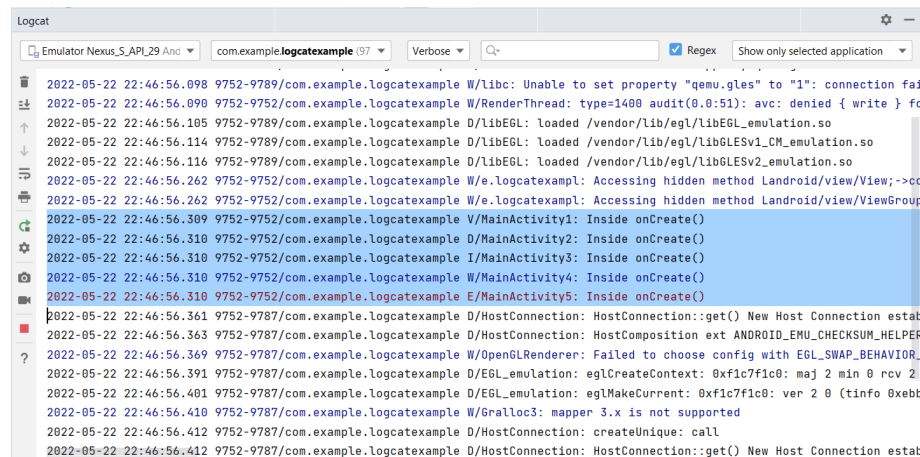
Logcat

Emulator Nexus_S_API_29 And | com.example.logcatexample (97 | Verbose | Q- | Regex | Show only selected application

2022-05-22 22:46:56.098 9752-9789/com.example.logcatexample W/libc: Unable to set property "qemu.gles" to "1": connection fai
2022-05-22 22:46:56.090 9752-9752/com.example.logcatexample W/RenderThread: type=1400 audit(0.0:51): avc: denied { write } fo
2022-05-22 22:46:56.105 9752-9789/com.example.logcatexample D/libEGL: loaded /vendor/lib/egl/libEGL_emulation.so
2022-05-22 22:46:56.114 9752-9789/com.example.logcatexample D/libEGL: loaded /vendor/lib/egl/libGLESv1_CM_emulation.so
2022-05-22 22:46:56.116 9752-9789/com.example.logcatexample D/libEGL: loaded /vendor/lib/egl/libGLESv2_emulation.so
2022-05-22 22:46:56.262 9752-9752/com.example.logcatexample W/e.logcatexampl: Accessing hidden method Landroid/view/View;->co
2022-05-22 22:46:56.262 9752-9752/com.example.logcatexample W/e.logcatexampl: Accessing hidden method Landroid/view/ViewGroup
2022-05-22 22:46:56.309 9752-9752/com.example.logcatexample V/MainActivity1: Inside onCreate()
2022-05-22 22:46:56.310 9752-9752/com.example.logcatexample D/MainActivity2: Inside onCreate()
2022-05-22 22:46:56.310 9752-9752/com.example.logcatexample I/MainActivity3: Inside onCreate()
2022-05-22 22:46:56.310 9752-9752/com.example.logcatexample W/MainActivity4: Inside onCreate()
2022-05-22 22:46:56.310 9752-9752/com.example.logcatexample E/MainActivity5: Inside onCreate()
2022-05-22 22:46:56.361 9752-9787/com.example.logcatexample D/HostConnection: HostConnection::get() New Host Connection estab
2022-05-22 22:46:56.363 9752-9787/com.example.logcatexample D/HostConnection: HostComposition ext ANDROID_EMU_CHECKSUM_HELPER
2022-05-22 22:46:56.369 9752-9787/com.example.logcatexample W/OpenGLRenderer: Failed to choose config with EGL_SWAP_BEHAVIOR_
2022-05-22 22:46:56.391 9752-9787/com.example.logcatexample D/EGL_emulation: eglCreateContext: 0xf1c7f1c0: maj 2 min 0 rcv 2
2022-05-22 22:46:56.401 9752-9787/com.example.logcatexample D/EGL_emulation: eglMakeCurrent: 0xf1c7f1c0: ver 2 0 (tinfo 0xebb
2022-05-22 22:46:56.410 9752-9787/com.example.logcatexample W/Gralloc3: mapper 3.x is not supported
2022-05-22 22:46:56.412 9752-9787/com.example.logcatexample D/HostConnection: createUnique: call
2022-05-22 22:46:56.412 9752-9787/com.example.logcatexample D/HostConnection: HostConnection::get() New Host Connection estab